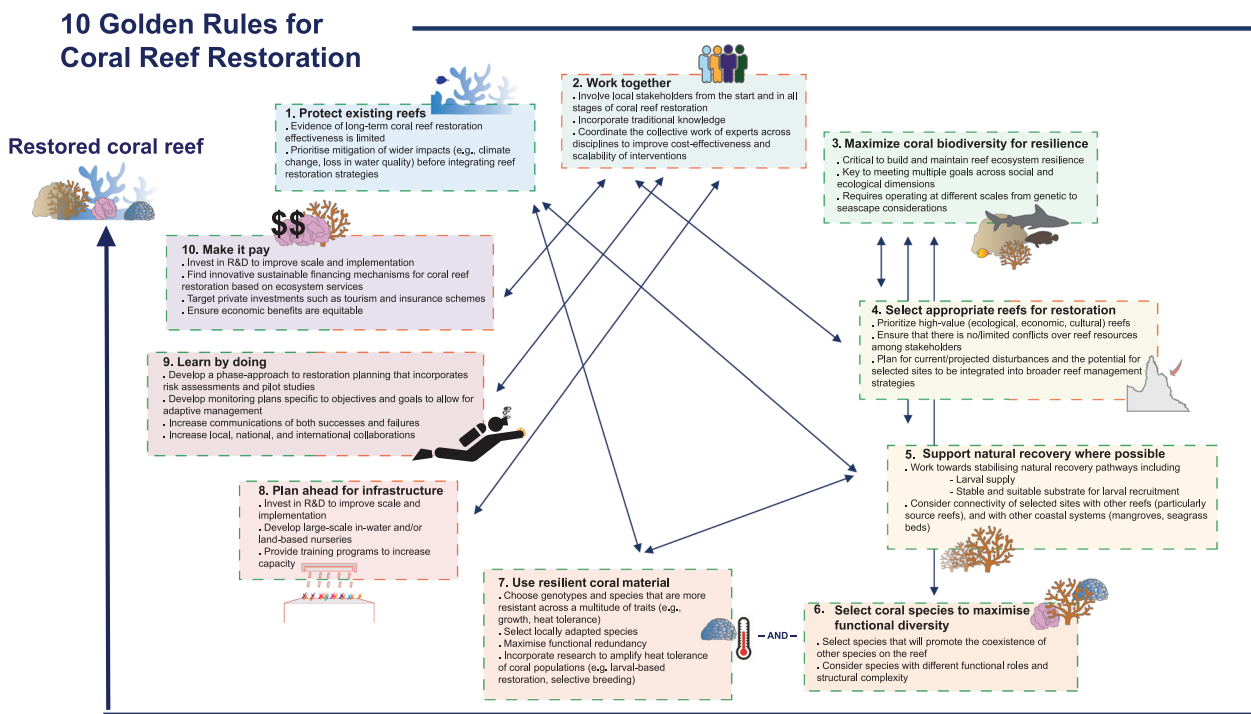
10 Golden Rules for Coral Reef Restoration

Restored coral reef

1. Protect existing reefs
. Evidence of long-term coral reef restoration effectiveness is limited
. Prioritise mitigation of wider impacts (e.g., climate change, loss in water quality) before integrating reef restoration strategies

2. Work together
. Involve local stakeholders from the start and in all stages of coral reef restoration
. Incorporate traditional knowledge
. Coordinate the collective work of experts across disciplines to improve cost-effectiveness and scalability of interventions

3. Maximize coral biodiversity for resilience
. Critical to build and maintain reef ecosystem resilience
. Key to meeting multiple goals across social and ecological dimensions
. Requires operating at different scales from genetic to seascape considerations

$$

10. Make it pay
. Invest in R&D to improve scale and implementation
. Find innovative sustainable financing mechanisms for coral reef restoration based on ecosystem services
. Target private investments such as tourism and insurance schemes
. Ensure economic benefits are equitable

4. Select appropriate reefs for restoration
. Prioritize high-value (ecological, economic, cultural) reefs
. Ensure that there is no/limited conflicts over reef resources among stakeholders
. Plan for current/projected disturbances and the potential for selected sites to be integrated into broader reef management strategies

9. Learn by doing
. Develop a phase-approach to restoration planning that incorporates risk assessments and pilot studies
. Develop monitoring plans specific to objectives and goals to allow for adaptive management
. Increase communications of both successes and failures
. Increase local, national, and international collaborations

5. Support natural recovery where possible
. Work towards stabilising natural recovery pathways including
- Larval supply
- Stable and suitable substrate for larval recruitment
. Consider connectivity of selected sites with other reefs (particularly source reefs), and with other coastal systems (mangroves, seagrass beds)

8. Plan ahead for infrastructure
. Invest in R&D to improve scale and implementation
. Develop large-scale in-water and/or land-based nurseries
. Provide training programs to increase capacity

7. Use resilient coral material
. Choose genotypes and species that are more resistant across a multitude of traits (e.g., growth, heat tolerance)
. Select locally adapted species
. Maximise functional redundancy
. Incorporate research to amplify heat tolerance of coral populations (e.g. larval-based restoration, selective breeding)

AND

6. Select coral species to maximise functional diversity
. Select species that will promote the coexistence of other species on the reef
. Consider species with different functional roles and structural complexity